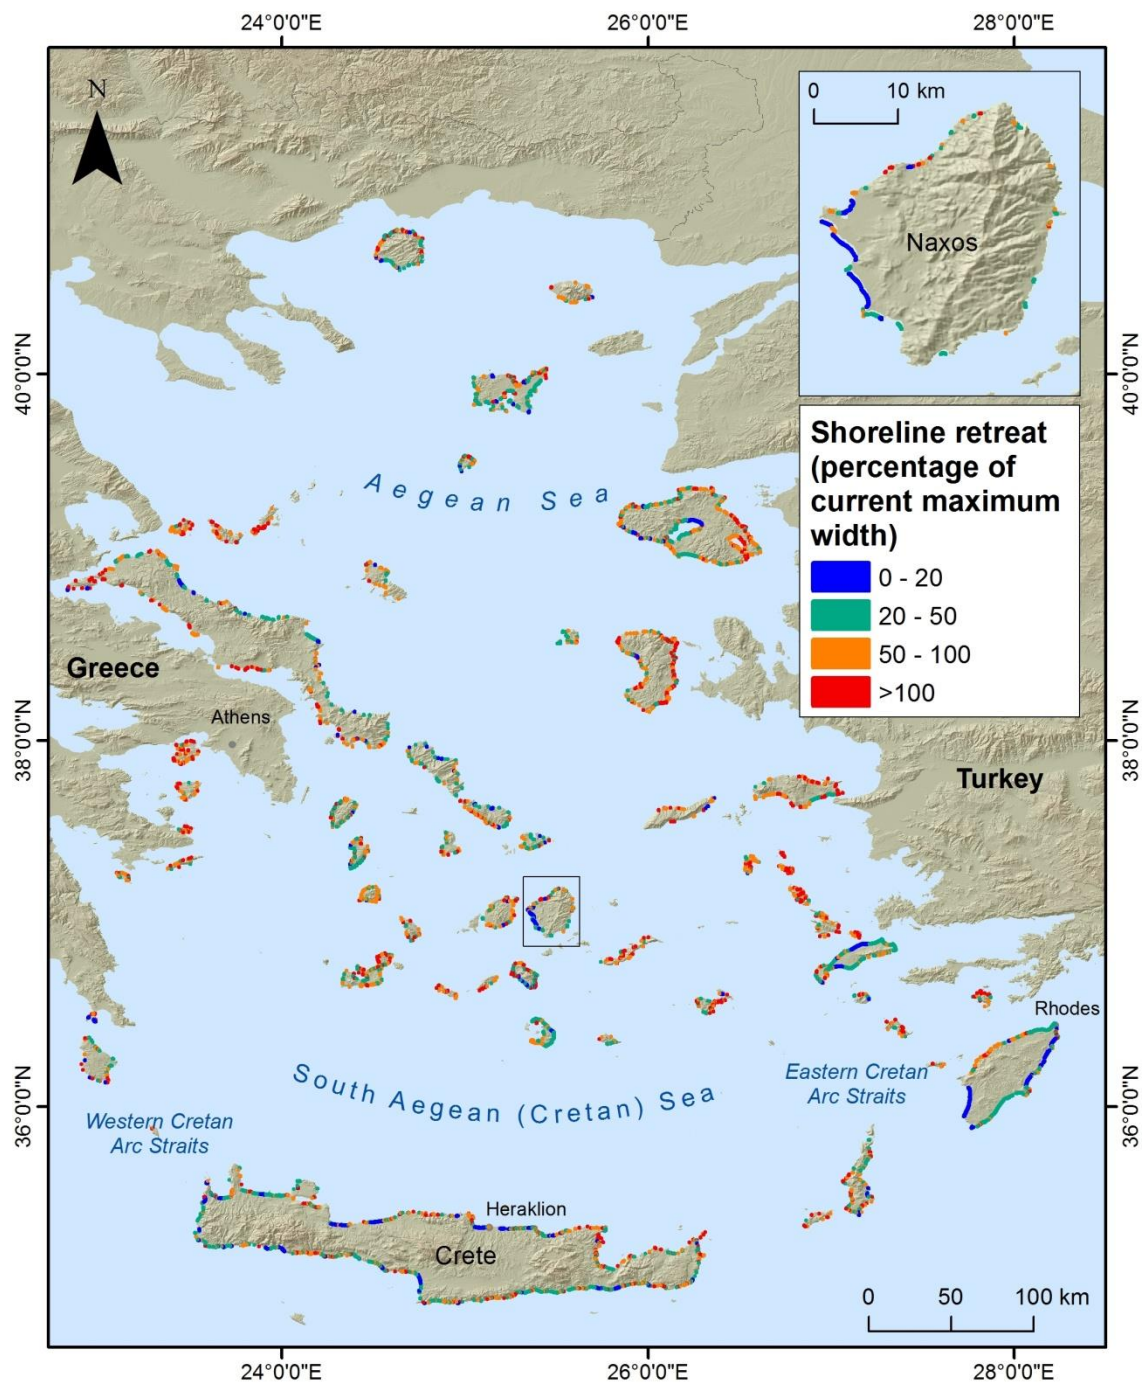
24°0'0"E
26°0'0"E
28°0'0"E

N

0 10 km

Naxos

40°0'0"N
40°0'0"N

Shoreline retreat (percentage of current maximum width)
0 - 20
20 - 50
50 - 100
>100

Aegean Sea

Greece

Athens

38°0'0"N
38°0'0"N

Turkey

Rhodes

South Aegean (Cretan) Sea

Eastern Cretan Arc Straits

Western Cretan Arc Straits

36°0'0"N
36°0'0"N

Heraklion

Crete

0 50 100 km

24°0'0"E
26°0'0"E
28°0'0"E